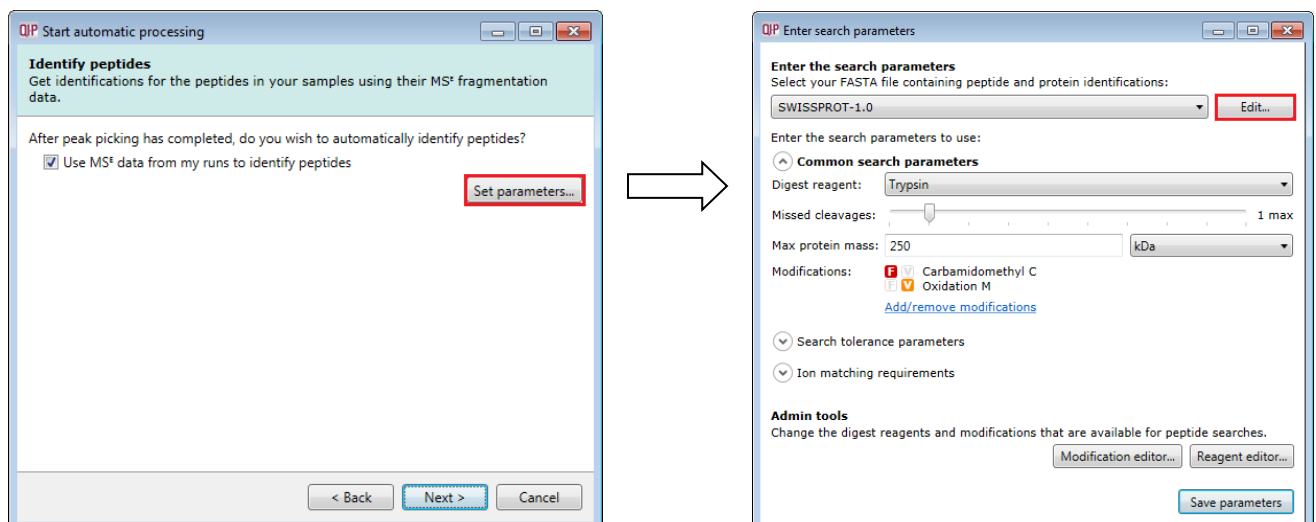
QIP Start automatic processing

Identify peptides
Get identifications for the peptides in your samples using their MS$^E$ fragmentation data.

After peak picking has completed, do you wish to automatically identify peptides?
Use MS$^E$ data from my runs to identify peptides

Set parameters...

< Back Next > Cancel

QIP Enter search parameters

Enter the search parameters
Select your FASTA file containing peptide and protein identifications:
SWISSPROT-1.0
Edit...

Enter the search parameters to use:
Common search parameters
Digest reagent: Trypsin
Missed cleavages: 1 max
Max protein mass: 250 kDa
Modifications: F V Carbamidomethyl C
F V Oxidation M
Add/remove modifications

Search tolerance parameters

Ion matching requirements

Admin tools
Change the digest reagents and modifications that are available for peptide searches.
Modification editor... Reagent editor...

Save parameters